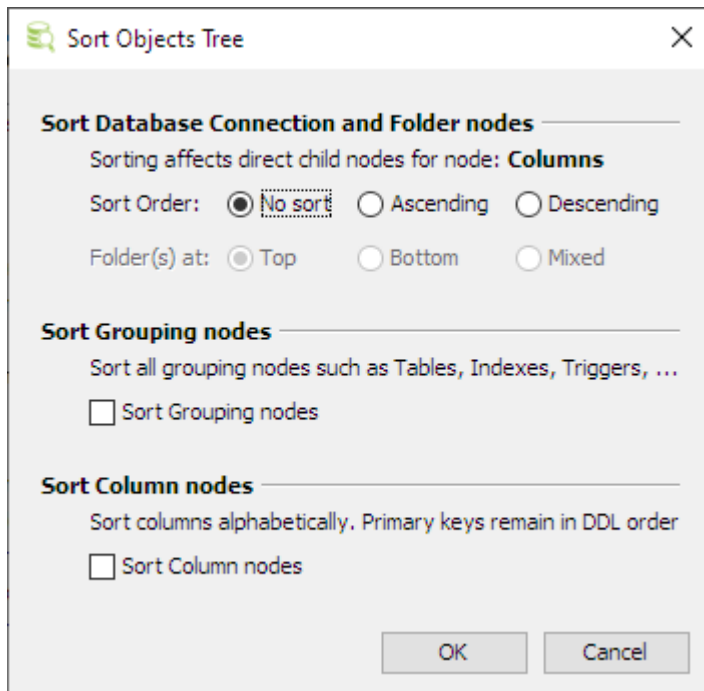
Sort Objects Tree

×

Sort Database Connection and Folder nodes

Sorting affects direct child nodes for node: **Columns**

Sort Order: No sort Ascending Descending

Folder(s) at: Top Bottom Mixed

Sort Grouping nodes

Sort all grouping nodes such as Tables, Indexes, Triggers, ...

Sort Grouping nodes

Sort Column nodes

Sort columns alphabetically. Primary keys remain in DDL order

Sort Column nodes

OK Cancel